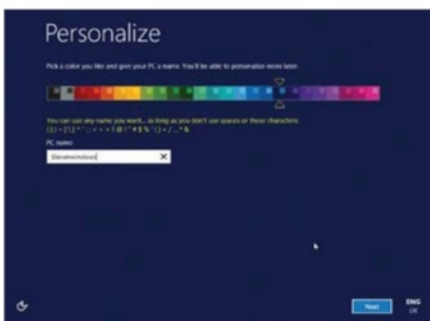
Personalize

Pick a color you like and give your PC a name. You'll be able to personalize more later.

You can use any name you want... as long as you don't use spaces or these characters: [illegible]

PC name

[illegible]

Next

ENG
UK